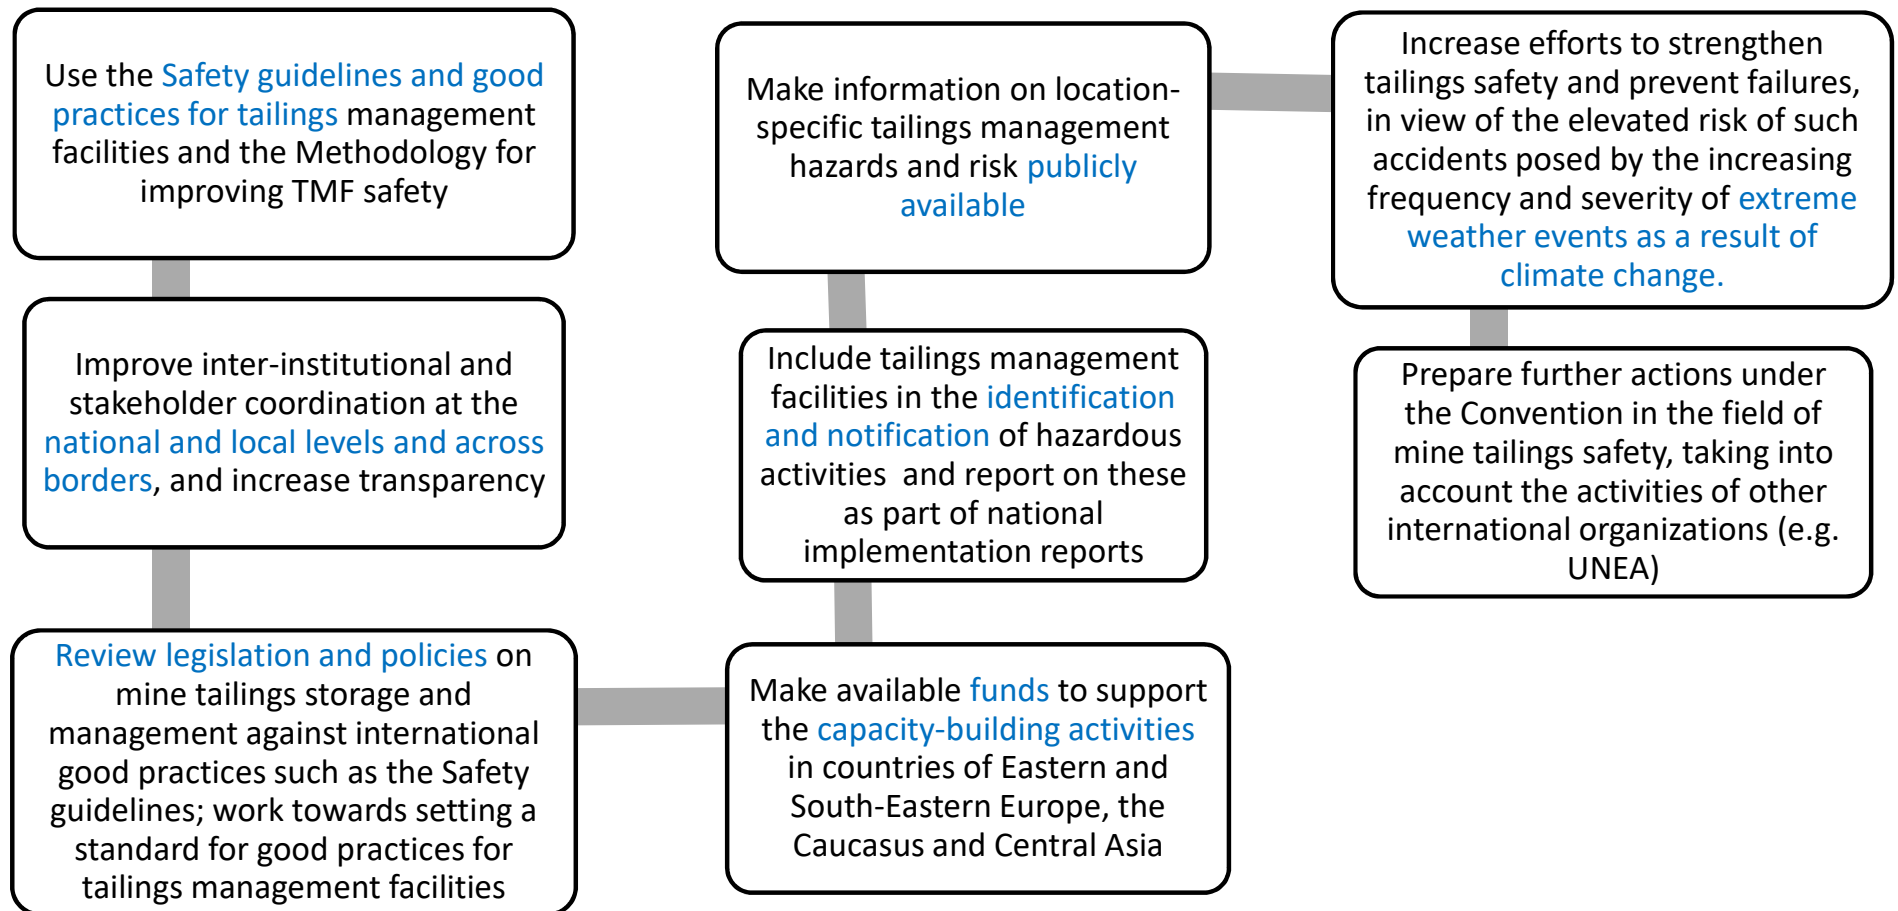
Use the Safety guidelines and good practices for tailings management facilities and the Methodology for improving TMF safety

Improve inter-institutional and stakeholder coordination at the national and local levels and across borders, and increase transparency

Review legislation and policies on mine tailings storage and management against international good practices such as the Safety guidelines; work towards setting a standard for good practices for tailings management facilities

Make available funds to support the capacity-building activities in countries of Eastern and South-Eastern Europe, the Caucasus and Central Asia

Include tailings management facilities in the identification and notification of hazardous activities and report on these as part of national implementation reports

Make information on location-specific tailings management hazards and risk publicly available

Increase efforts to strengthen tailings safety and prevent failures, in view of the elevated risk of such accidents posed by the increasing frequency and severity of extreme weather events as a result of climate change.

Prepare further actions under the Convention in the field of mine tailings safety, taking into account the activities of other international organizations (e.g. UNEA)